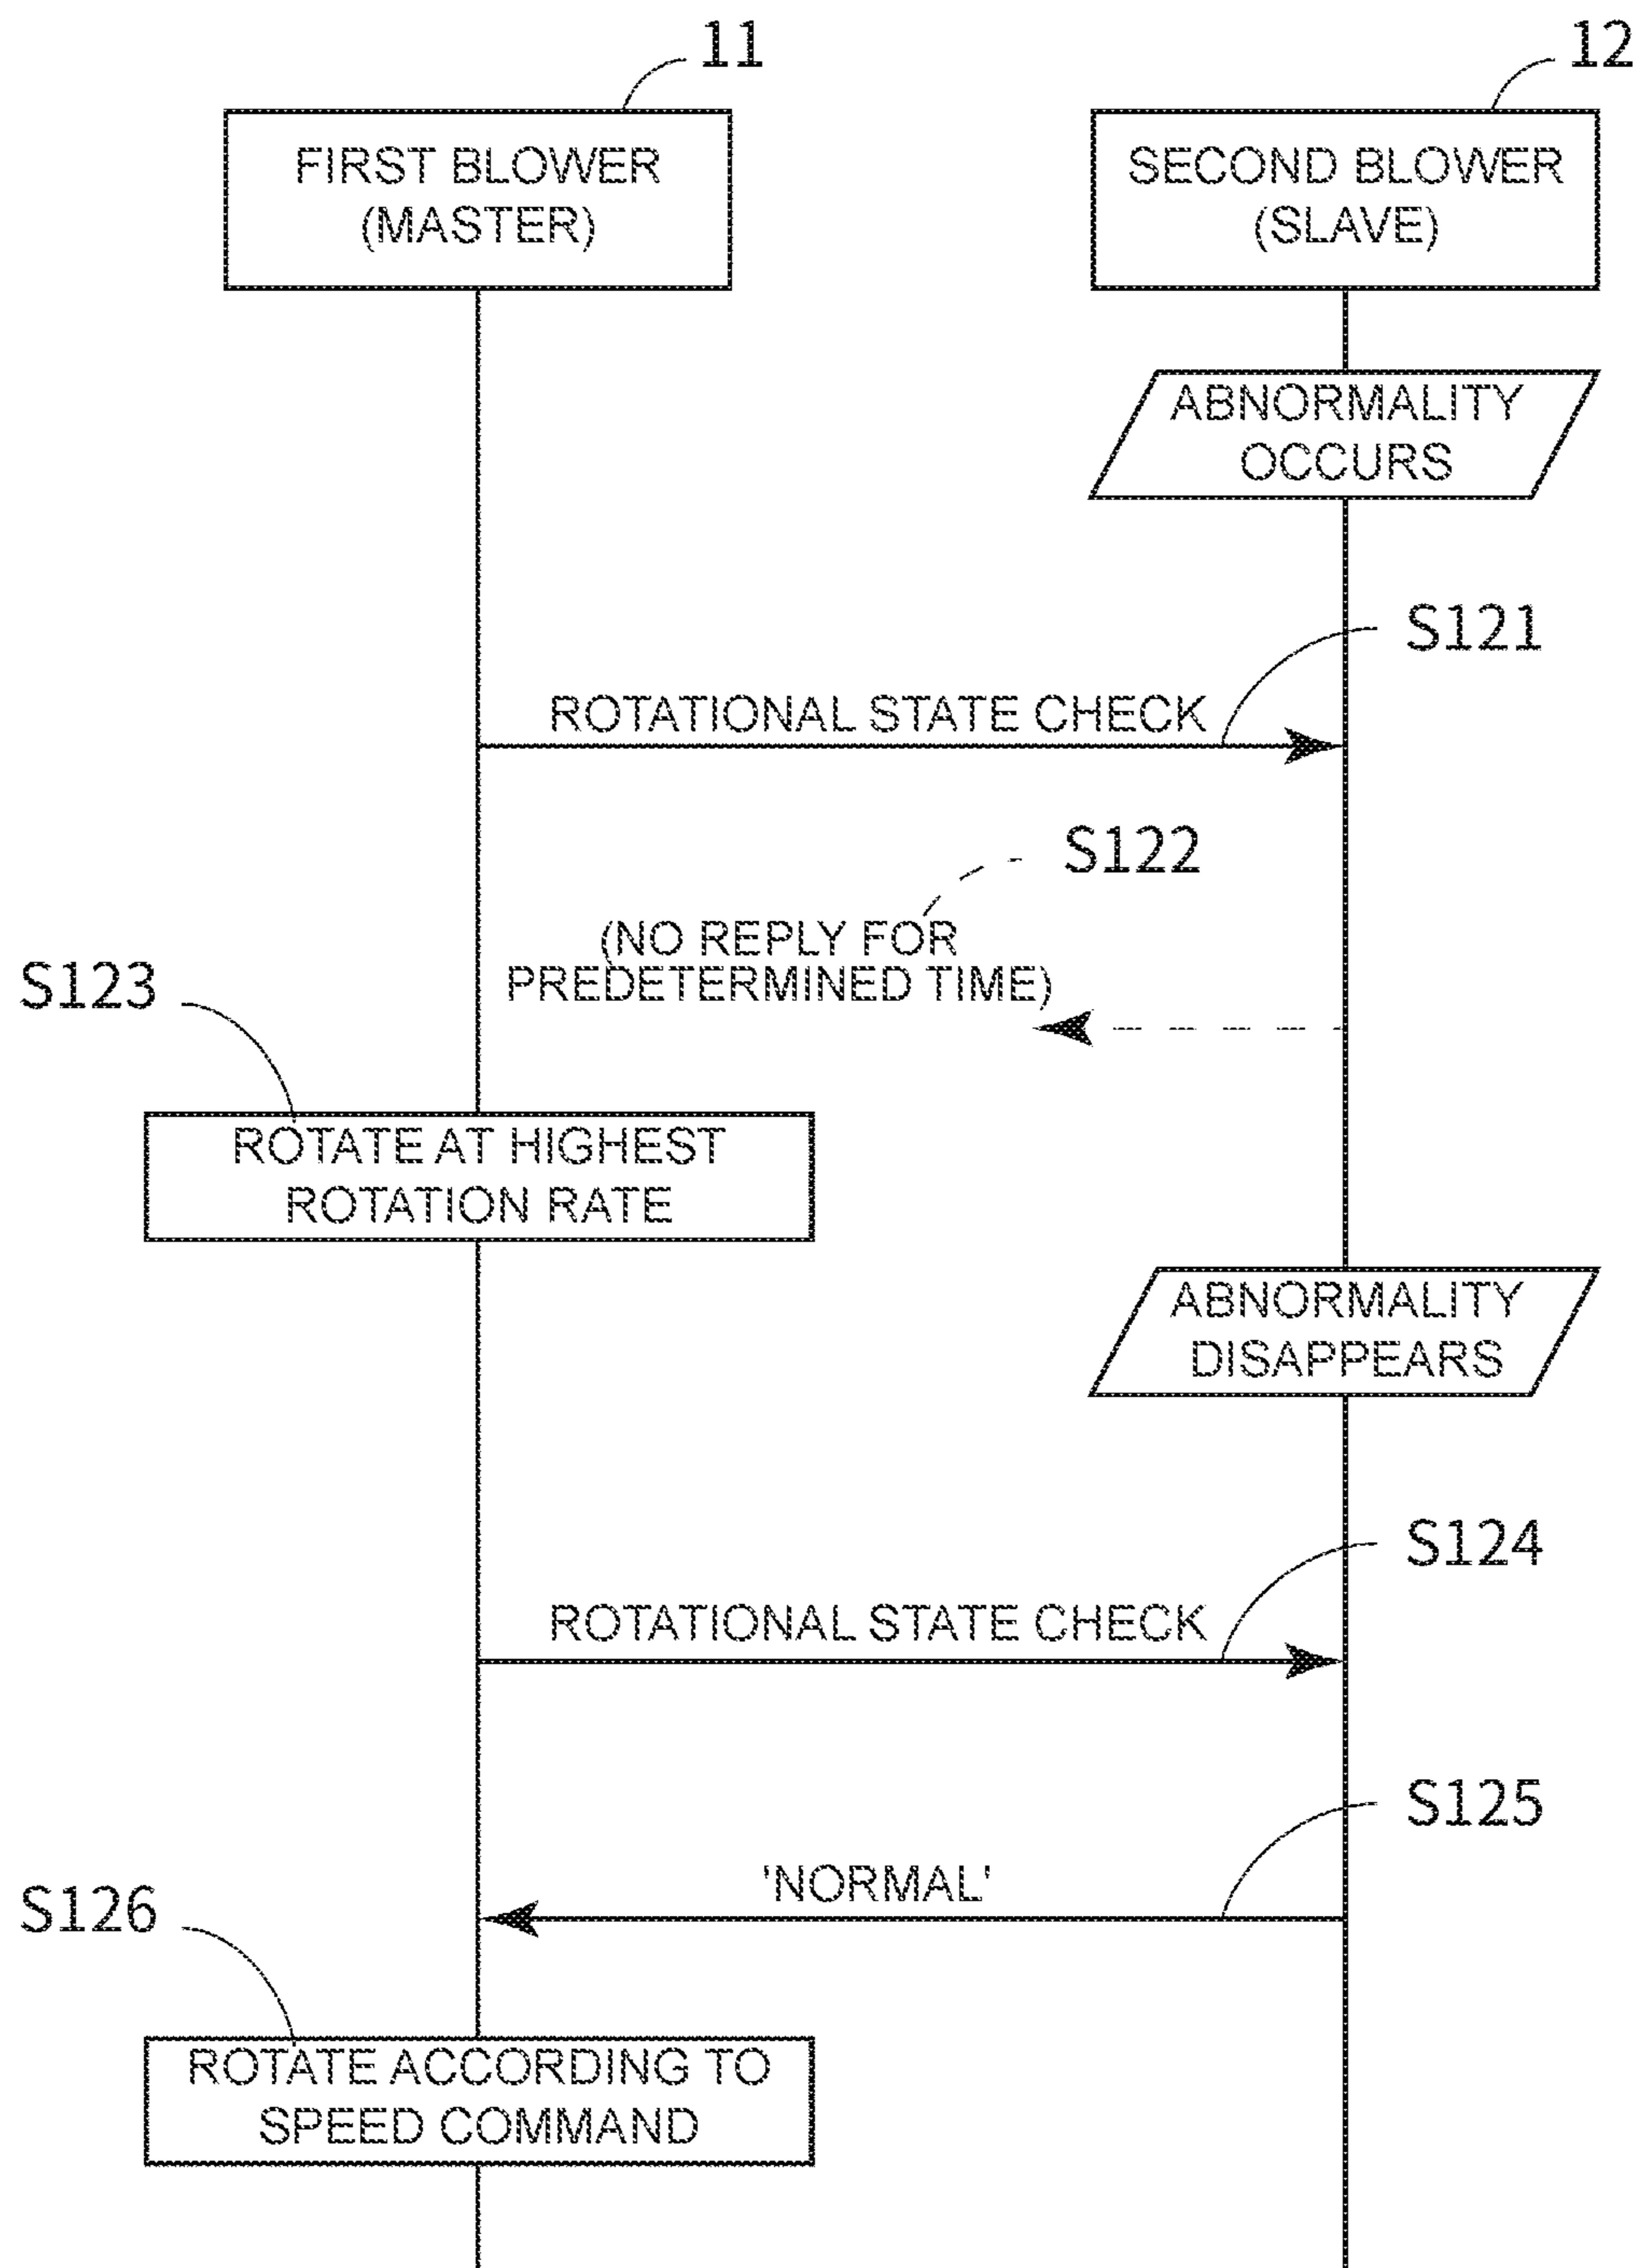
11

12

FIRST BLOWER (MASTER)

SECOND BLOWER (SLAVE)

ABNORMALITY OCCURS

S121

ROTATIONAL STATE CHECK

S122

(NO REPLY FOR PREDETERMINED TIME)

S123

ROTATE AT HIGHEST ROTATION RATE

ABNORMALITY DISAPPEARS

S124

ROTATIONAL STATE CHECK

S125

'NORMAL'

S126

ROTATE ACCORDING TO SPEED COMMAND